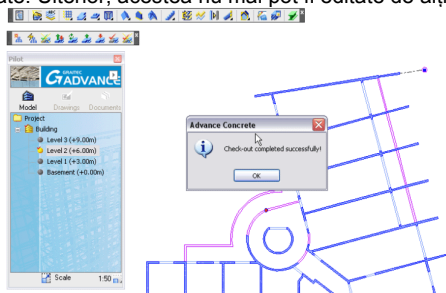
ate. Ulterior, acestea nu mai pot fi editate de alți

Pilot

GRAPHISOFT ADVANCE

Model

Drawings

Documents

Project

Building

Level 3 (+9.00m)

Level 2 (+6.00m)

Level 1 (+3.00m)

Basement (+0.00m)

Scale

1:50

Advance Concrete

Check-out completed successfully!

OK